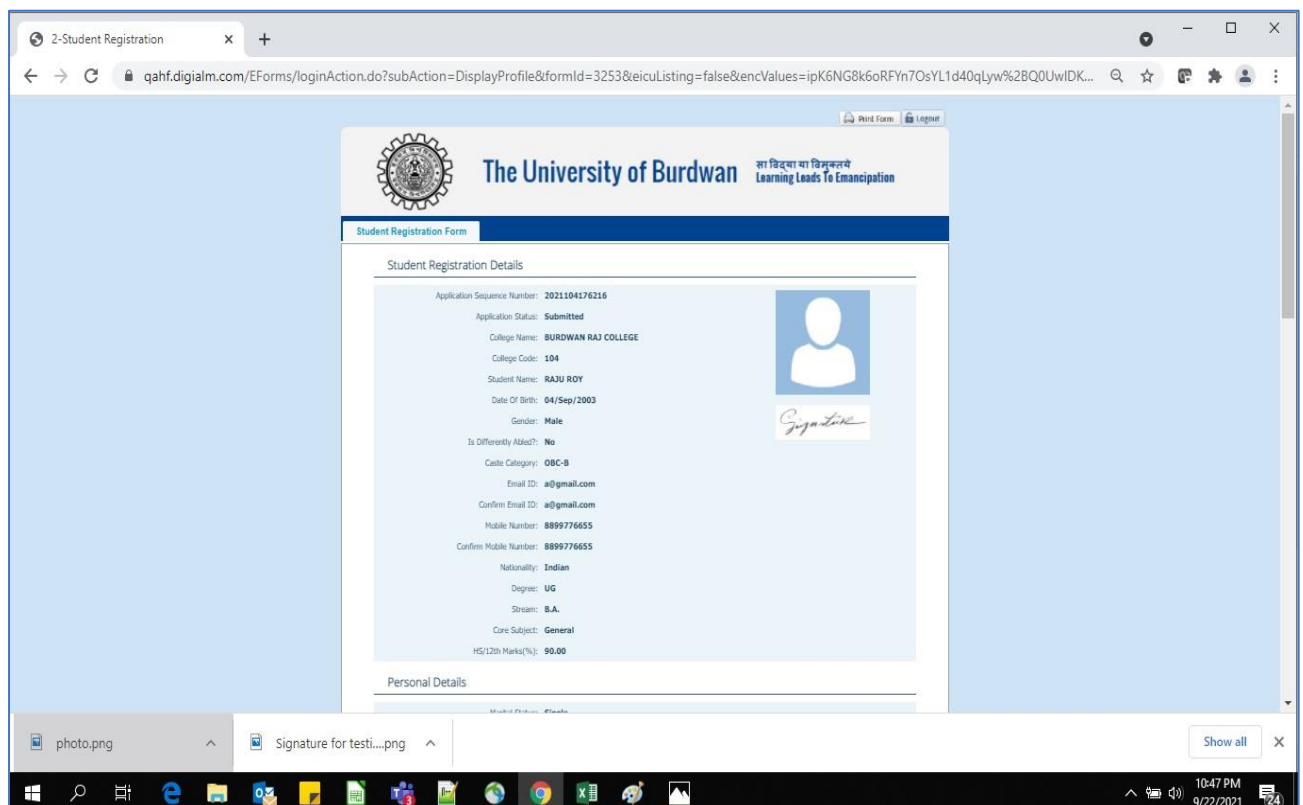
2-Student Registration ×

qahf.digialm.com/EForms/loginAction.do?subAction=DisplayProfile&formId=3253&eicuListing=false&encValues=ipK6NG8k6oRFYn7OsYL1d40qLyw%2BQ0UwIDK...

Print Form Logout

The University of Burdwan सा विद्या या विमुक्तये Learning Leads To Emancipation

Student Registration Form

Student Registration Details

Application Sequence Number: 2021104176216
Application Status: Submitted
College Name: BURDWAN RAJ COLLEGE
College Code: 104
Student Name: RAJU ROY
Date Of Birth: 04/Sep/2003
Gender: Male
Is Differently Abled?: No
Caste Category: OBC-B
Email ID: a@gmail.com
Confirm Email ID: a@gmail.com
Mobile Number: 8899776655
Confirm Mobile Number: 8899776655
Nationality: Indian
Degree: UG
Stream: B.A.
Core Subject: General
HS/12th Marks(%): 90.00

Signature

Personal Details

Marital Status: Single

photo.png ^ Signature for testi....png ^ Show all ×

10:47 PM 9/22/2021 24